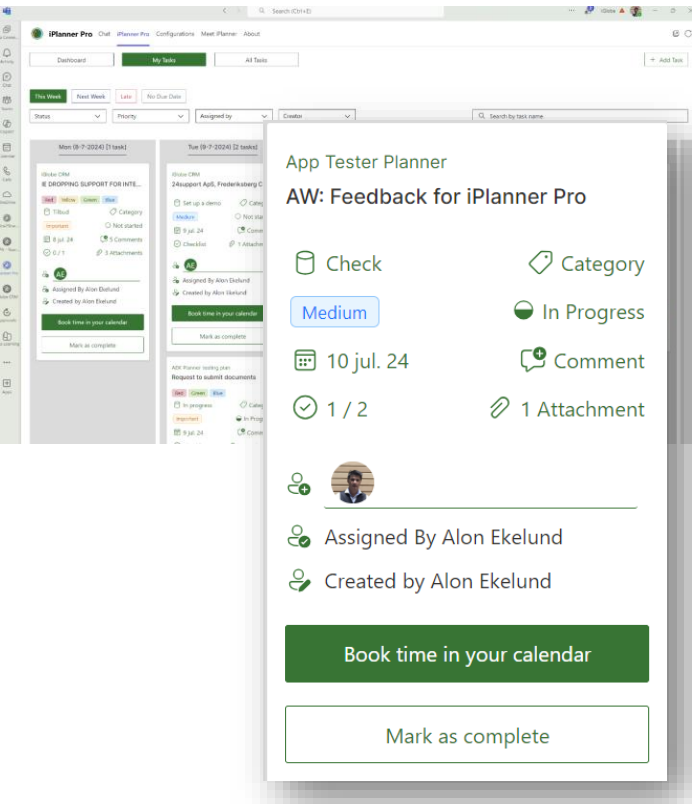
Search (Ctrl+E)

iPlanner Pro Chat iPlanner Pro Configurations Meet iPlanner About

Dashboard My Tasks All Tasks + Add Task

This Week Next Week Late No Due Date

Status Priority Assigned by Creator Search by task name

Mon (8-7-2024) [1 task]

iGlobe CRM
IE DROPPING SUPPORT FOR INTE...
Skill Yellow Green Blue
Tilbud Category
Important Not started
8 jul. 24 5 Comments
0 / 1 3 Attachments
AE
Assigned By Alon Ekelund
Created by Alon Ekelund
Book time in your calendar
Mark as complete

Tue (9-7-2024) [2 tasks]

iGlobe CRM
24support ApS, Frederiksberg C
Set up a demo Category
Medium Not started
9 jul. 24 Comment
Checklist 1 Attachment
AE
Assigned By Alon Ekelund
Created by Alon Ekelund
Book time in your calendar
Mark as complete

ABK Planner testing plan
Request to submit documents
Skill Green Blue
In progress In Progress
Important
9 jul. 24 Comment

App Tester Planner
AW: Feedback for iPlanner Pro

Check Category
Medium In Progress
10 jul. 24 Comment
1 / 2 1 Attachment

Assigned By Alon Ekelund
Created by Alon Ekelund

Book time in your calendar

Mark as complete